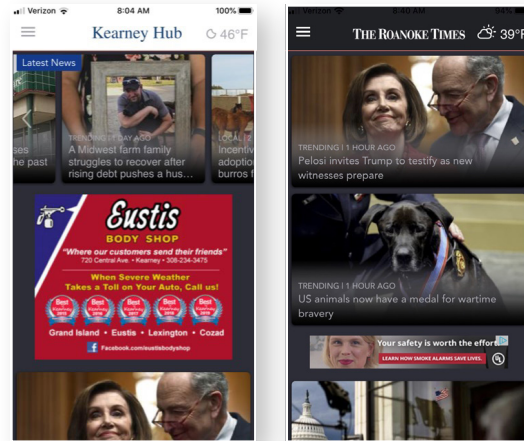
Verizon 8:04 AM 100%

Kearney Hub 46°F

Latest News

ses the past

TRENDING | 1 DAY AGO
A Midwest farm family struggles to recover after rising debt pushes a hus...

LOCAL | 1
Incentiv adoption burros f

Eustis BODY SHOP
"Where our customers send their friends"
720 Central Ave. • Kearney • 308-234-3475
When Severe Weather Takes a Toll on Your Auto, Call us!
Best Best Best Best Best
Grand Island • Eustis • Lexington • Cozad
Facebook.com/eustisbodyshop

Verizon 8:40 AM

THE ROANOKE TIMES 39°F

TRENDING | 1 HOUR AGO
Pelosi invites Trump to testify as new witnesses prepare

TRENDING | 1 HOUR AGO
US animals now have a medal for wartime bravery

Your safety is worth the effort.
LEARN HOW SMOKE ALARMS SAVE LIVES.